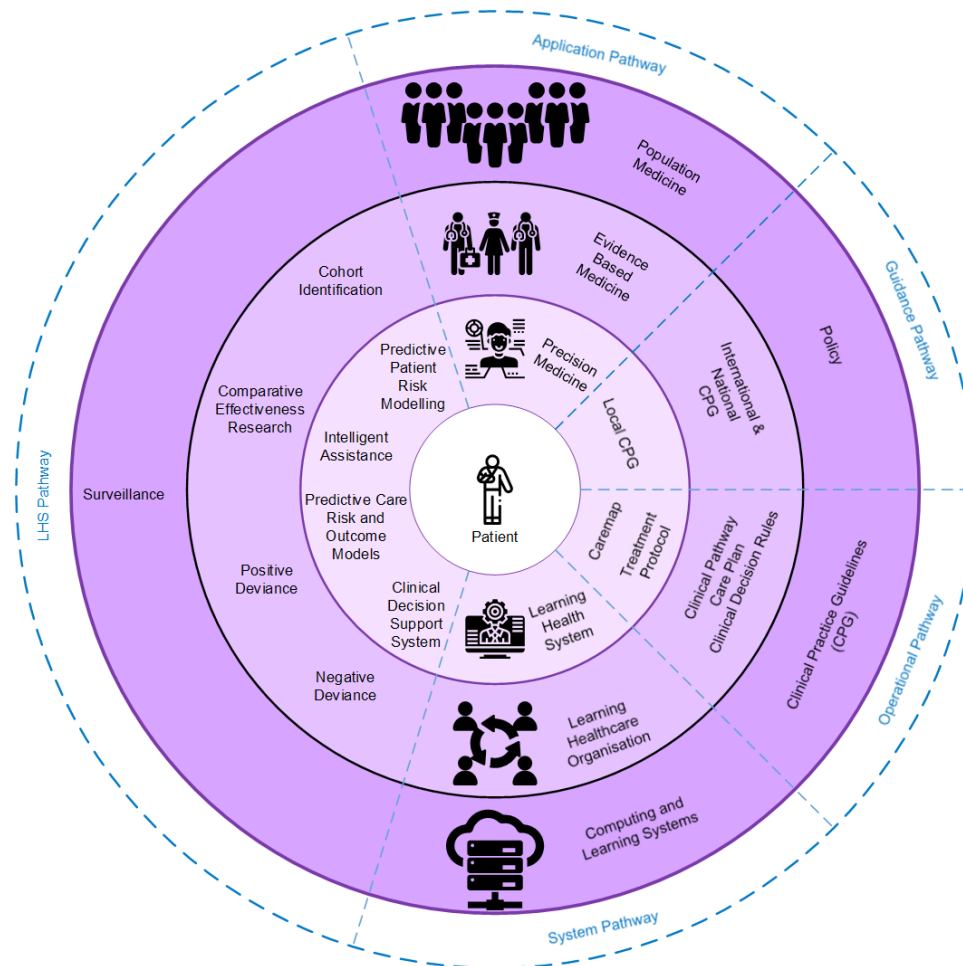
Application Pathway

Population Medicine

Evidence Based Medicine

Guidance Pathway

Policy

Cohort Identification

Predictive Patient Risk Modelling

Precision Medicine

International & National CPG

Comparative Effectiveness Research

Local CPG

Intelligent Assistance

LHS Pathway

Surveillance

Patient

Predictive Care Risk and Outcome Models

Caremap

Treatment Protocol

Clinical Pathway
Care Plan
Clinical Decision Rules

Clinical Practice Guidelines (CPG)

Positive Deviance

Clinical Decision Support System

Learning Health System

Operational Pathway

Negative Deviance

Learning Healthcare Organisation

Computing and Learning Systems

System Pathway